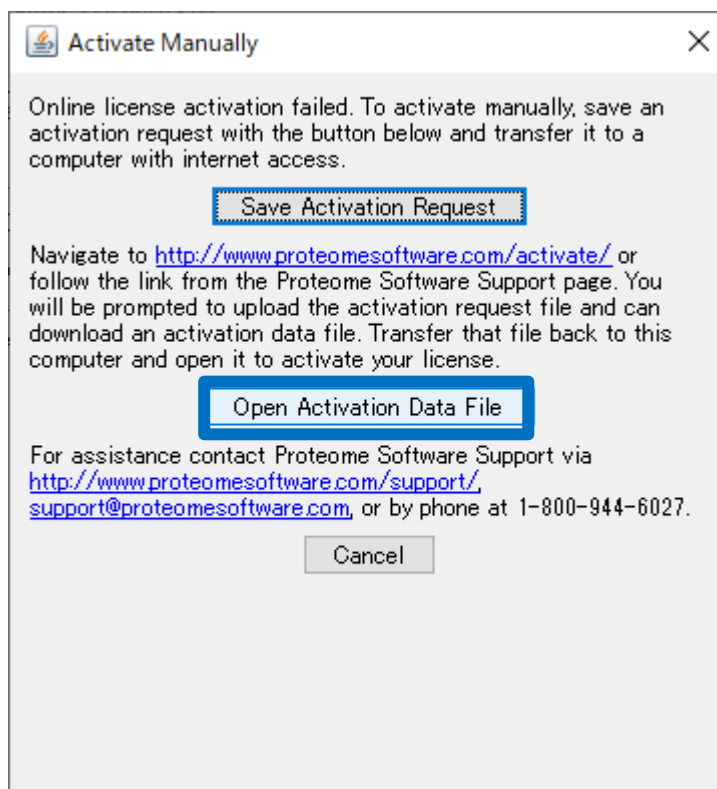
Activate Manually

Online license activation failed. To activate manually, save an activation request with the button below and transfer it to a computer with internet access.

Save Activation Request

Navigate to http://www.proteomesoftware.com/activate/ or follow the link from the Proteome Software Support page. You will be prompted to upload the activation request file and can download an activation data file. Transfer that file back to this computer and open it to activate your license.

Open Activation Data File

For assistance contact Proteome Software Support via http://www.proteomesoftware.com/support/, support@proteomesoftware.com, or by phone at 1-800-944-6027.

Cancel